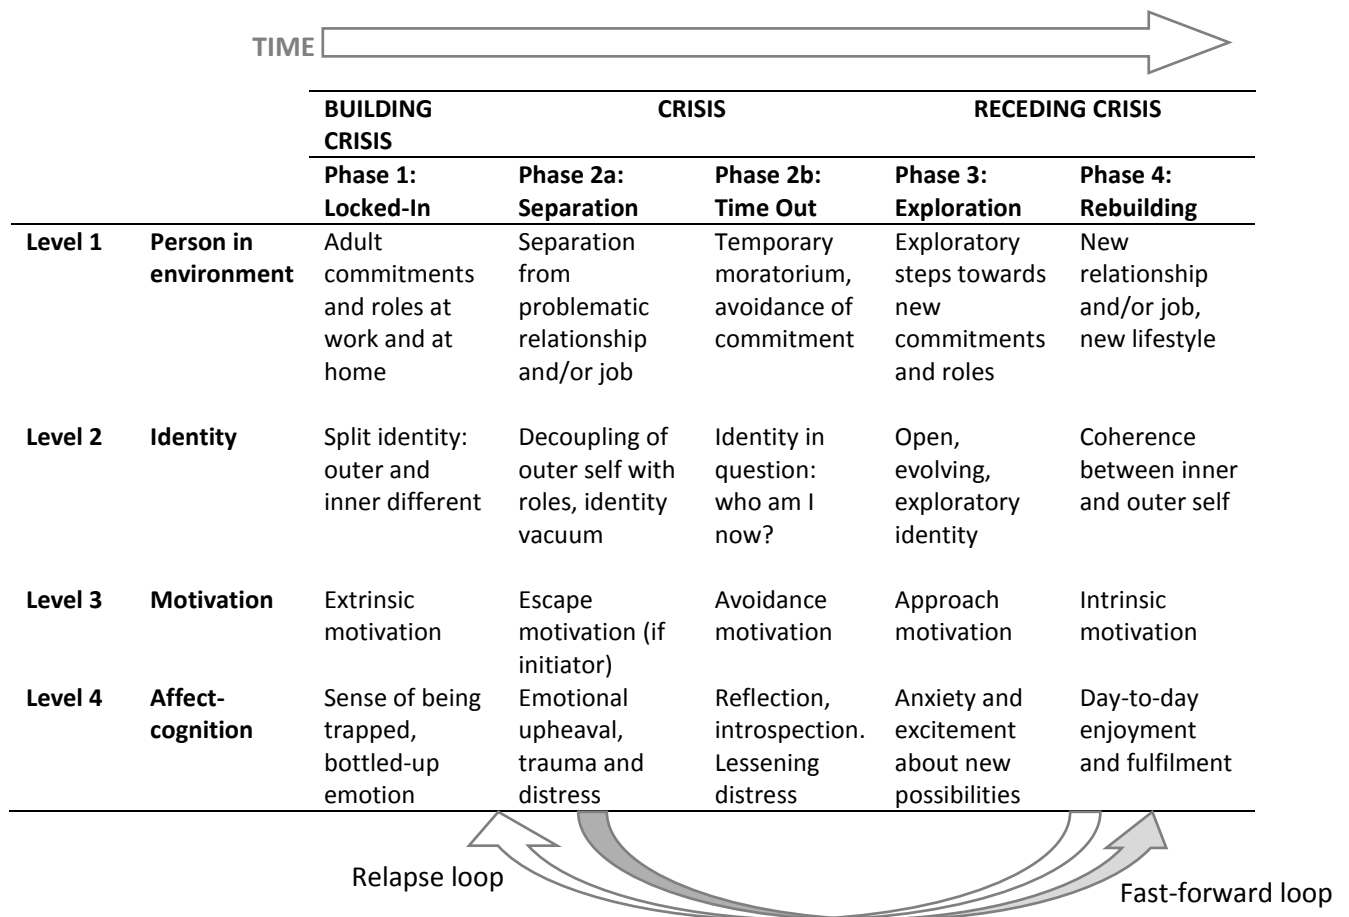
TIME

| | | BUILDING CRISIS | CRISIS | | RECEDING CRISIS | |
|---|---|---|---|---|---|---|
| | | Phase 1: Locked-In | Phase 2a: Separation | Phase 2b: Time Out | Phase 3: Exploration | Phase 4: Rebuilding |
| Level 1 | Person in environment | Adult commitments and roles at work and at home | Separation from problematic relationship and/or job | Temporary moratorium, avoidance of commitment | Exploratory steps towards new commitments and roles | New relationship and/or job, new lifestyle |
| Level 2 | Identity | Split identity: outer and inner different | Decoupling of outer self with roles, identity vacuum | Identity in question: who am I now? | Open, evolving, exploratory identity | Coherence between inner and outer self |
| Level 3 | Motivation | Extrinsic motivation | Escape motivation (if initiator) | Avoidance motivation | Approach motivation | Intrinsic motivation |
| Level 4 | Affect-cognition | Sense of being trapped, bottled-up emotion | Emotional upheaval, trauma and distress | Reflection, introspection. Lessening distress | Anxiety and excitement about new possibilities | Day-to-day enjoyment and fulfilment |

Relapse loop

Fast-forward loop